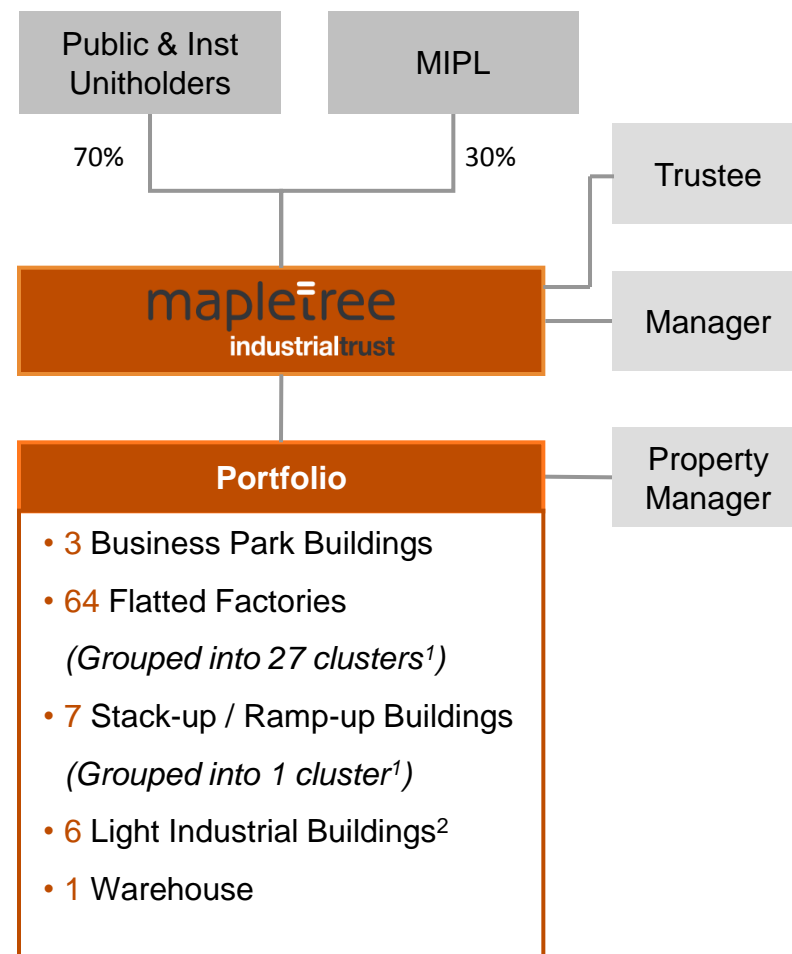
Public & Inst Unitholders

MIPL

70%

30%

Trustee

mapletree
industrialtrust

Manager

Portfolio

Property Manager

• 3 Business Park Buildings

• 64 Flatted Factories

*(Grouped into 27 clusters$^1$)*

• 7 Stack-up / Ramp-up Buildings

*(Grouped into 1 cluster$^1$)*

• 6 Light Industrial Buildings$^2$

• 1 Warehouse